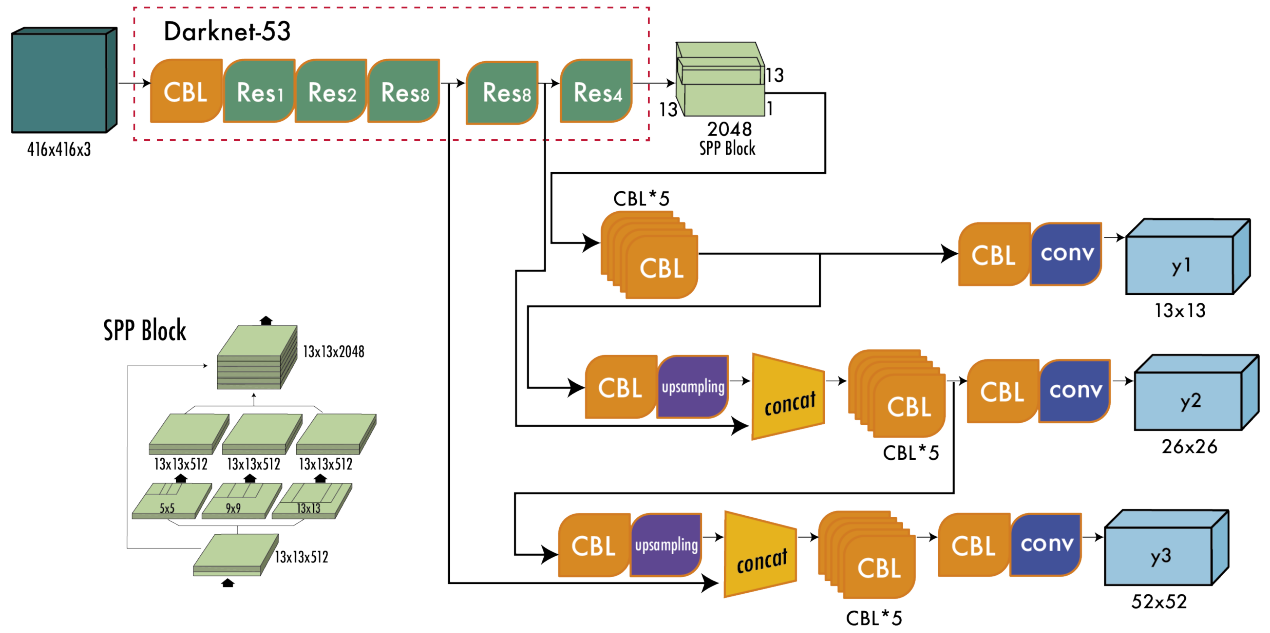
Darknet-53

416x416x3

CBL Res1 Res2 Res8 Res8 Res4

13 13 1 2048 SPP Block

CBL*5

CBL

CBL conv y1 13x13

CBL upsampling concat CBL CBL*5 CBL conv y2 26x26

CBL upsampling concat CBL CBL*5 CBL conv y3 52x52

SPP Block

13x13x2048

13x13x512 13x13x512 13x13x512

5x5 9x9 13x13

13x13x512